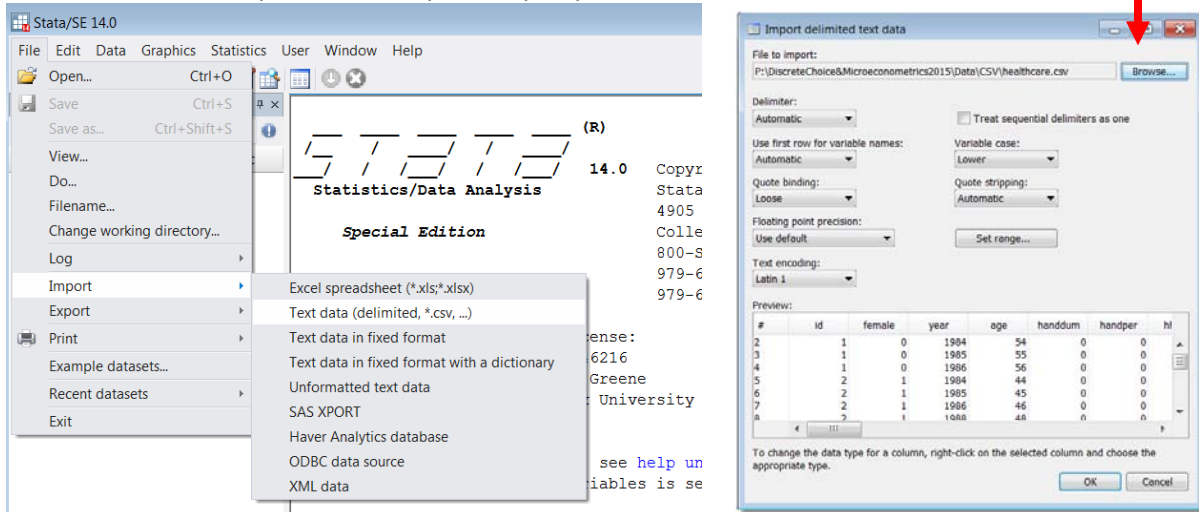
Stata/SE 14.0

File Edit Data Graphics Statistics User Window Help

Open... Ctrl+O
Save Ctrl+S
Save as... Ctrl+Shift+S
View...
Do...
Filename...
Change working directory...
Log
Import
Export
Print
Example datasets...
Recent datasets
Exit

Excel spreadsheet (*.xls;*.xlsx)
Text data (delimited, *.csv, ...)
Text data in fixed format
Text data in fixed format with a dictionary
Unformatted text data
SAS XPORT
Haver Analytics database
ODBC data source
XML data

(R)
14.0 Copyr
Statistics/Data Analysis Stata
4905
Special Edition Colle
800-S
979-6
979-6

ense:
6216
Greene
University

see help un
iables is se

Import delimited text data

File to import:
P:\DiscreteChoice&Microeconometrics2015\Data\CSV\healthcare.csv
Browse...

Delimiter:
Automatic
Treat sequential delimiters as one

Use first row for variable names:
Automatic
Variable case:
Lower

Quote binding:
Loose
Quote stripping:
Automatic

Floating point precision:
Use default
Set range...

Text encoding:
Latin 1

Preview:

| # | id | female | year | age | handdum | handper | hl |
|---|---|---|---|---|---|---|---|
| 2 | 1 | 0 | 1984 | 54 | 0 | 0 | |
| 3 | 1 | 0 | 1985 | 55 | 0 | 0 | |
| 4 | 1 | 0 | 1986 | 56 | 0 | 0 | |
| 5 | 2 | 1 | 1984 | 44 | 0 | 0 | |
| 6 | 2 | 1 | 1985 | 45 | 0 | 0 | |
| 7 | 2 | 1 | 1986 | 46 | 0 | 0 | |
| 8 | 2 | 1 | 1988 | 48 | 0 | 0 | |

To change the data type for a column, right-click on the selected column and choose the appropriate type.

OK Cancel